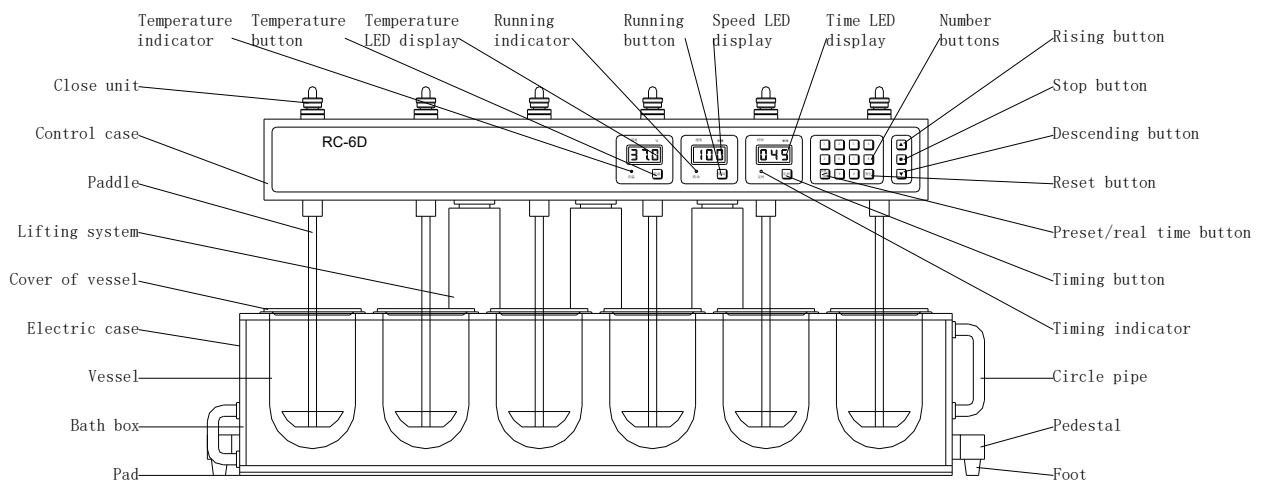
Temperature indicator
Temperature button
Temperature LED display
Running indicator
Running button
Speed LED display
Time LED display
Number buttons
Rising button
Stop button
Descending button
Reset button
Preset/real time button
Timing button
Timing indicator
Circle pipe
Pedestal
Foot
Close unit
Control case
Paddle
Lifting system
Cover of vessel
Electric case
Vessel
Bath box
Pad
RC-6D
37.0
100
049